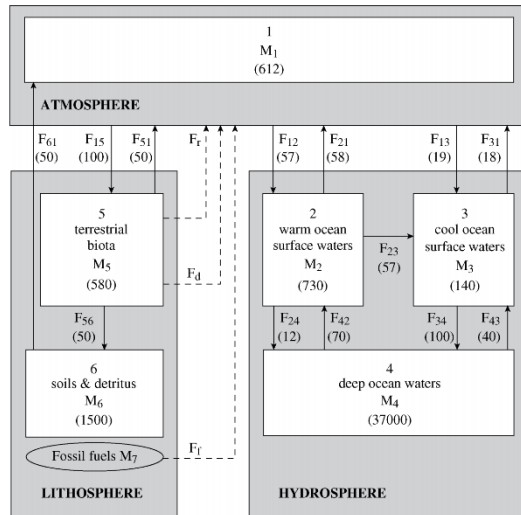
1
$M_1$
(612)

ATMOSPHERE

$F_{61}$
(50)

$F_{15}$
(100)

$F_{51}$
(50)

$F_r$

$F_{12}$
(57)

$F_{21}$
(58)

$F_{13}$
(19)

$F_{31}$
(18)

5
terrestrial
biota
$M_5$
(580)

$F_d$

2
warm ocean
surface waters
$M_2$
(730)

$F_{23}$
(57)

3
cool ocean
surface waters
$M_3$
(140)

$F_{56}$
(50)

$F_{24}$
(12)

$F_{42}$
(70)

$F_{34}$
(100)

$F_{43}$
(40)

6
soils & detritus
$M_6$
(1500)

4
deep ocean waters
$M_4$
(37000)

Fossil fuels $M_7$

$F_f$

LITHOSPHERE

HYDROSPHERE